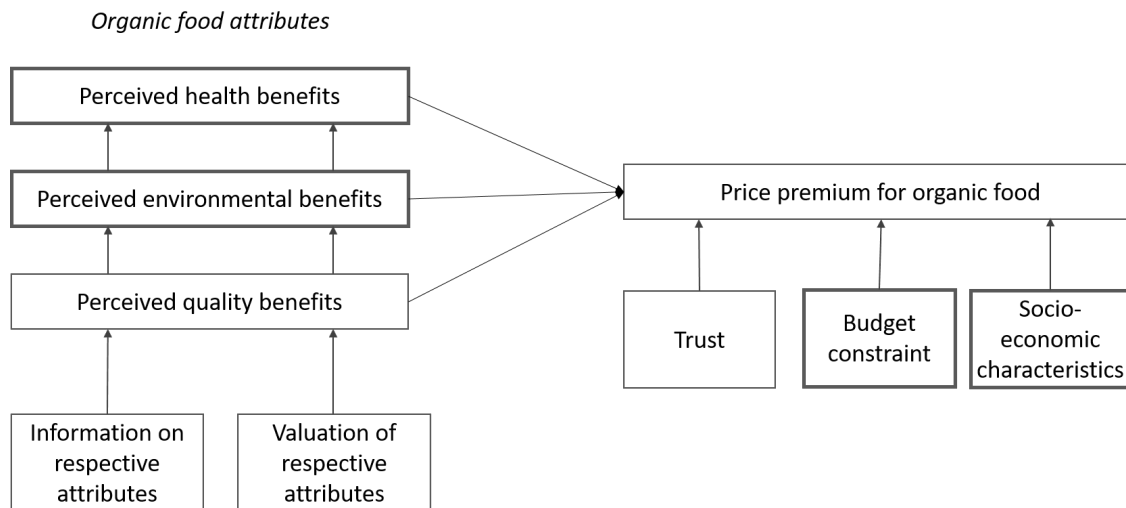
Organic food attributes

Perceived health benefits

Perceived environmental benefits

Perceived quality benefits

Information on respective attributes

Valuation of respective attributes

Price premium for organic food

Trust

Budget constraint

Socio-economic characteristics